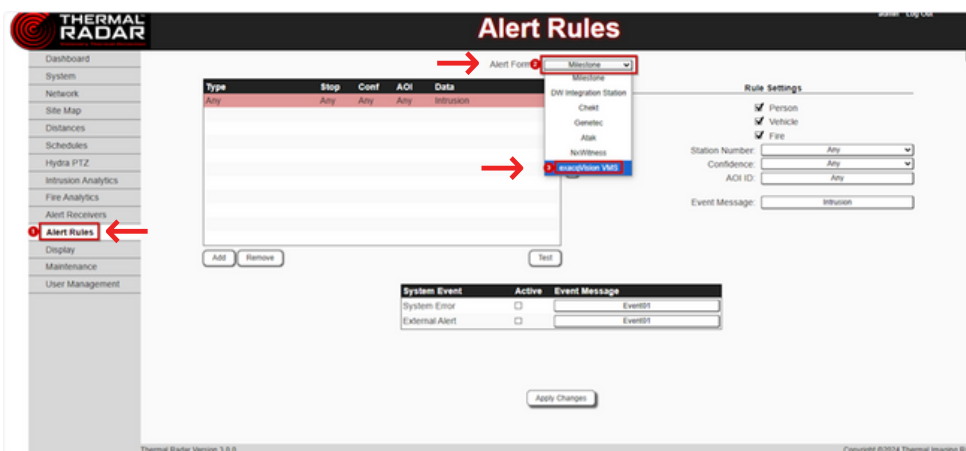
THERMAL RADAR

Alert Rules

admin Log Out

Dashboard
System
Network
Site Map
Distances
Schedules
Hydra PTZ
Intrusion Analytics
Fire Analytics
Alert Receivers
1 Alert Rules
Display
Maintenance
User Management

Alert Form 2 Milestone

Milestone
DW Integration Station
Chekt
Genetec
Atak
NxWitness
3 exacqVision VMS

| Type | Stop | Conf | AOI | Data |
|---|---|---|---|---|
| Any | Any | Any | Any | Intrusion |

Add Remove Test

Rule Settings
Person
Vehicle
Fire
Station Number: Any
Confidence: Any
AOI ID: Any
Event Message: Intrusion

| System Event | Active | Event Message |
|---|---|---|
| System Error | ☐ | Event01 |
| External Alert | ☐ | Event01 |

Apply Changes

Thermal Radar Version 3.0.0

Copyright ©2024 Thermal Imaging R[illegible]